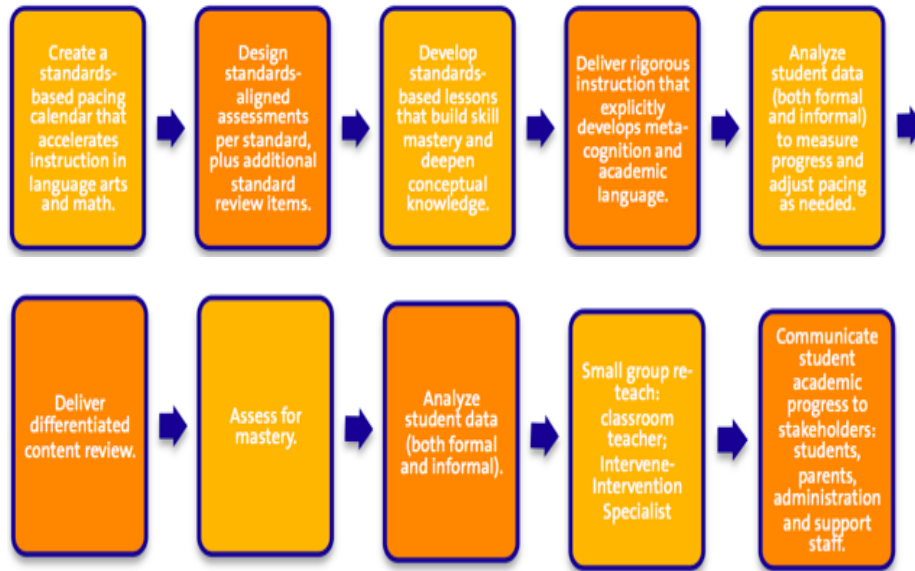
Create a standards-based pacing calendar that accelerates instruction in language arts and math.

Design standards-aligned assessments per standard, plus additional standard review items.

Develop standards-based lessons that build skill mastery and deepen conceptual knowledge.

Deliver rigorous instruction that explicitly develops metacognition and academic language.

Analyze student data (both formal and informal) to measure progress and adjust pacing as needed.

Deliver differentiated content review.

Assess for mastery.

Analyze student data (both formal and informal).

Small group reteach: classroom teacher; Intervene-Intervention Specialist

Communicate student academic progress to stakeholders: students, parents, administration and support staff.